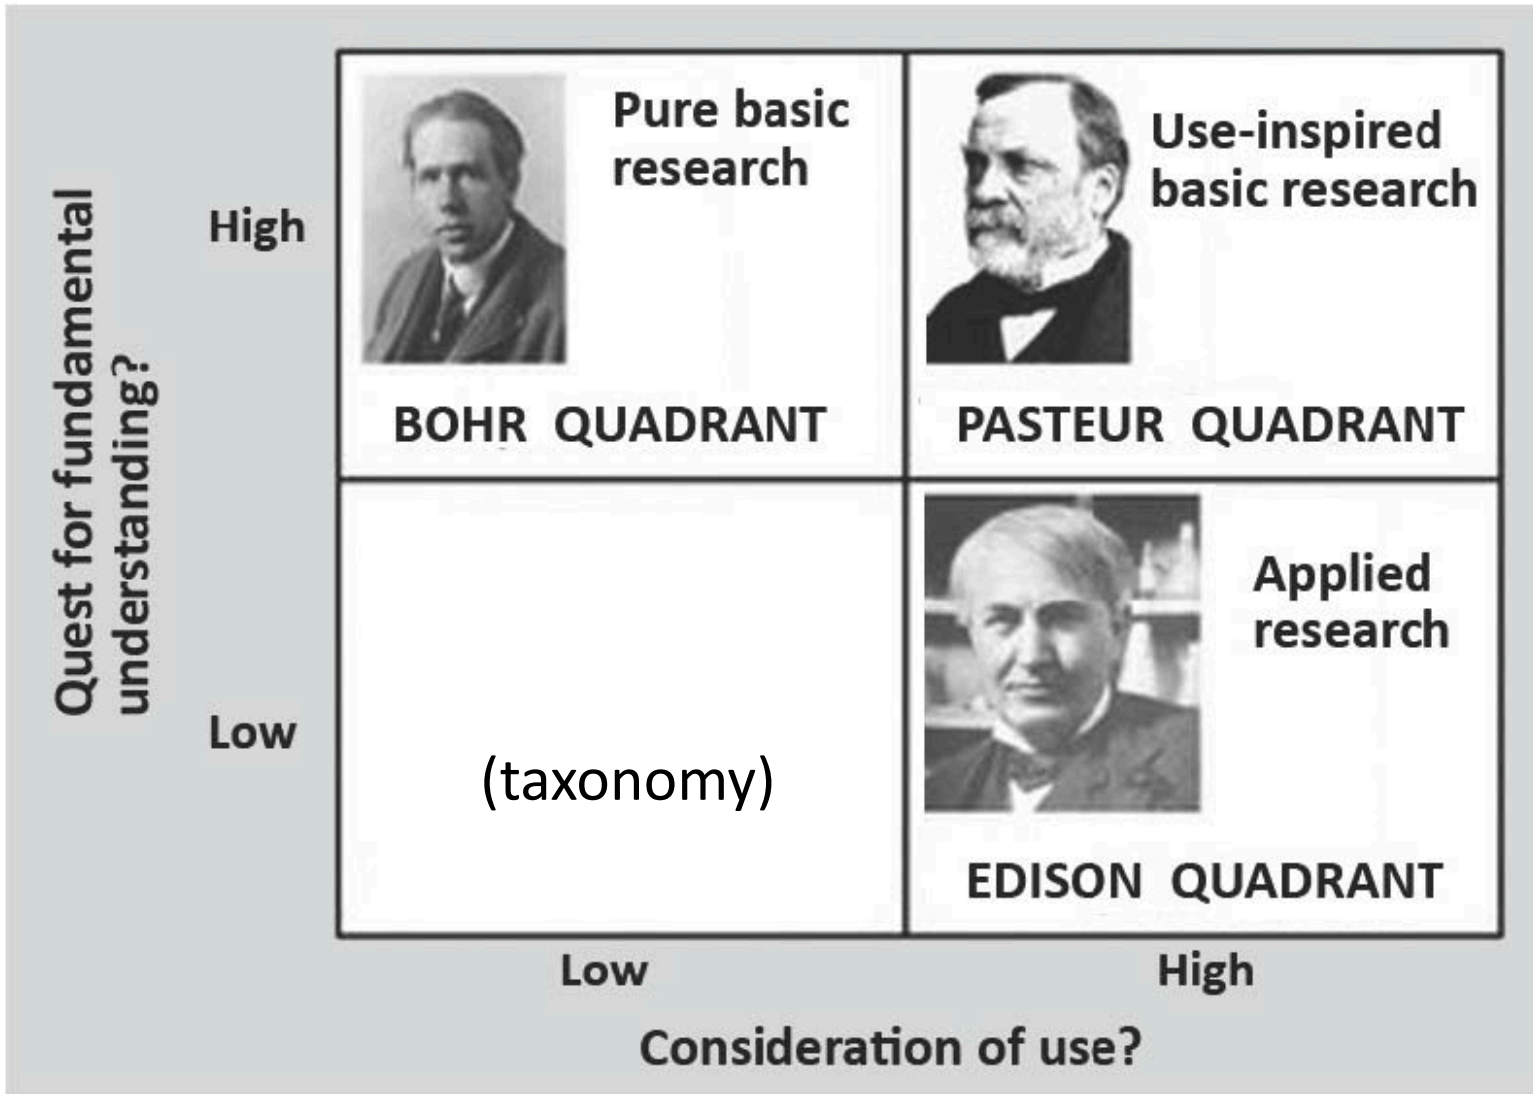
Quest for fundamental understanding?

High

Pure basic research

BOHR QUADRANT

Use-inspired basic research

PASTEUR QUADRANT

Low

(taxonomy)

Applied research

EDISON QUADRANT

Low

High

Consideration of use?